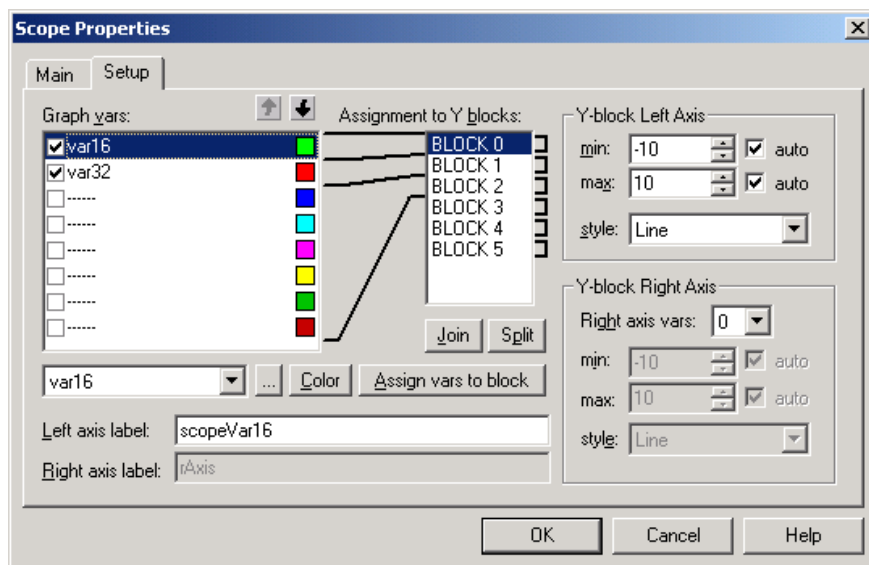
Scope Properties

Main | Setup

Graph vars:

var16
var32
------
------
------
------
------
------

Assignment to Y blocks:

BLOCK 0
BLOCK 1
BLOCK 2
BLOCK 3
BLOCK 4
BLOCK 5

Join | Split

var16 | ... | Color | Assign vars to block

Left axis label: scopeVar16

Right axis label: rAxis

Y-block Left Axis

min: -10 auto

max: 10 auto

style: Line

Y-block Right Axis

Right axis vars: 0

min: -10 auto

max: 10 auto

style: Line

OK | Cancel | Help